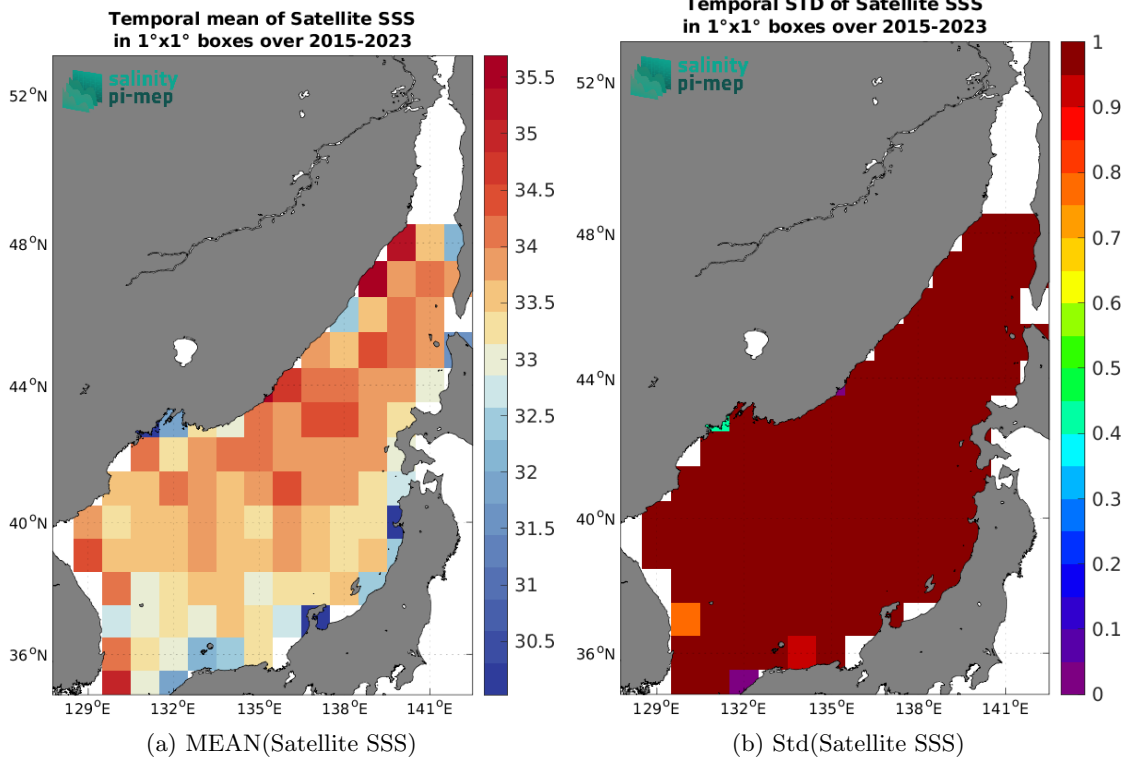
Temporal mean of Satellite SSS
in 1°x1° boxes over 2015-2023

salinity
pi-mep

52°N
48°N
44°N
40°N
36°N
129°E 132°E 135°E 138°E 141°E

35.5
35
34.5
34
33.5
33
32.5
32
31.5
31
30.5

(a) MEAN(Satellite SSS)

Temporal STD of Satellite SSS
in 1°x1° boxes over 2015-2023

salinity
pi-mep

52°N
48°N
44°N
40°N
36°N
129°E 132°E 135°E 138°E 141°E

1
0.9
0.8
0.7
0.6
0.5
0.4
0.3
0.2
0.1
0

(b) Std(Satellite SSS)